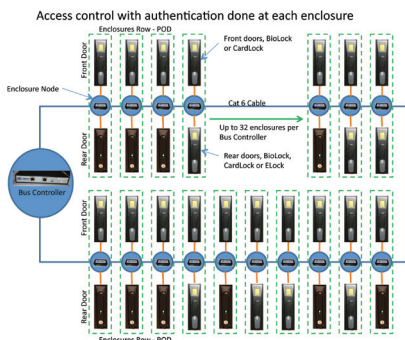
Access control with authentication done at each enclosure

Enclosures Row - POD

Front Door

Front doors, BioLock or CardLock

Enclosure Node

Cat 6 Cable

Up to 32 enclosures per Bus Controller

Rear Door

Rear doors, BioLock, CardLock or ELock

Bus Controller

Front Door

Rear Door

Enclosures Row - POD